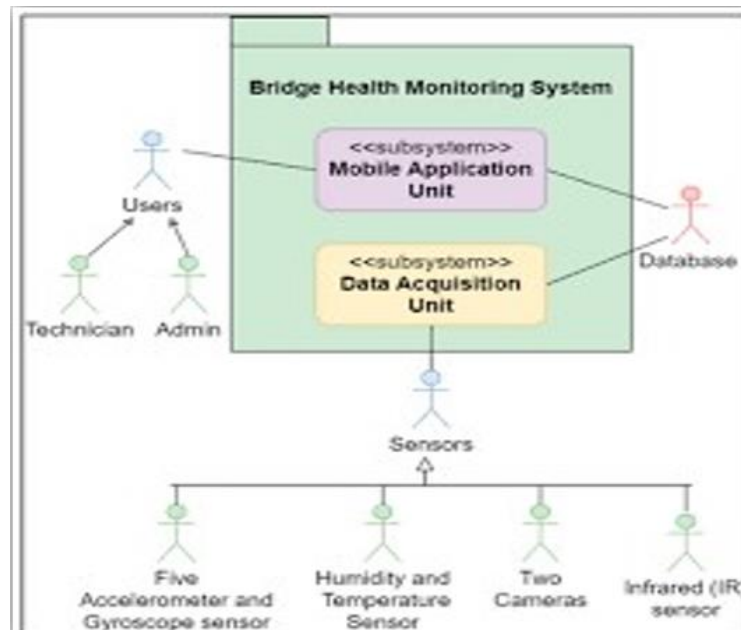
Bridge Health Monitoring System

<<subsystem>>
Mobile Application Unit

<<subsystem>>
Data Acquisition Unit

Users

Technician

Admin

Database

Sensors

Five Accelerometer and Gyroscope sensor

Humidity and Temperature Sensor

Two Cameras

Infrared (IR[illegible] sensor